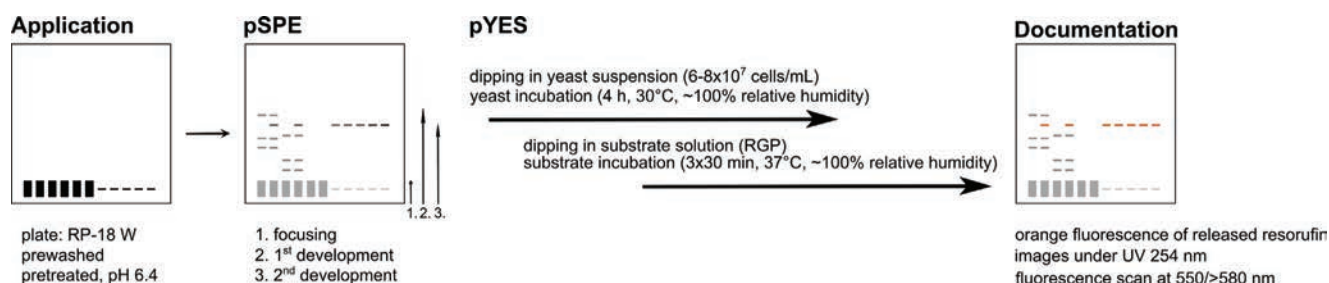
Application

plate: RP-18 W
prewashed
pretreated, pH 6.4

pSPE

1.2.3.

1. focusing
2. 1$^{st}$ development
3. 2$^{nd}$ development

pYES

dipping in yeast suspension (6-8x10$^{7}$ cells/mL)
yeast incubation (4 h, 30°C, ~100% relative humidity)

dipping in substrate solution (RGP)
substrate incubation (3x30 min, 37°C, ~100% relative humidity)

Documentation

orange fluorescence of released resorufi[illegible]
images under UV 254 nm
fluorescence scan at 550/>580 nm